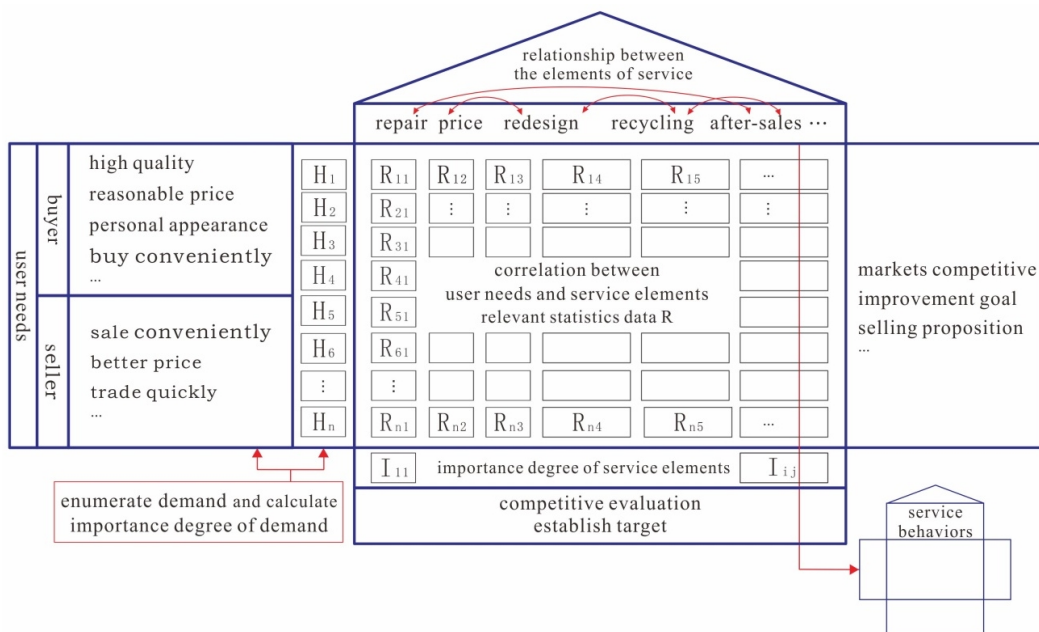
relationship between the elements of service

repair price redesign recycling after-sales ···

user needs

buyer

high quality
reasonable price
personal appearance
buy conveniently
...

seller

sale conveniently
better price
trade quickly
...

$H_1$
$H_2$
$H_3$
$H_4$
$H_5$
$H_6$
⋮
$H_n$

| $R_{11}$ | $R_{12}$ | $R_{13}$ | $R_{14}$ | $R_{15}$ | ··· |
|---|---|---|---|---|---|
| $R_{21}$ | ⋮ | ⋮ | ⋮ | ⋮ | ⋮ |
| $R_{31}$ | | | | | |
| $R_{41}$ | | | | | |
| $R_{51}$ | | | | | |
| $R_{61}$ | | | | | |
| ⋮ | | | | | |
| $R_{n1}$ | $R_{n2}$ | $R_{n3}$ | $R_{n4}$ | $R_{n5}$ | ··· |

correlation between user needs and service elements relevant statistics data R

markets competitive
improvement goal
selling proposition
...

$I_{11}$ importance degree of service elements $I_{ij}$

competitive evaluation
establish target

enumerate demand and calculate importance degree of demand

service behaviors